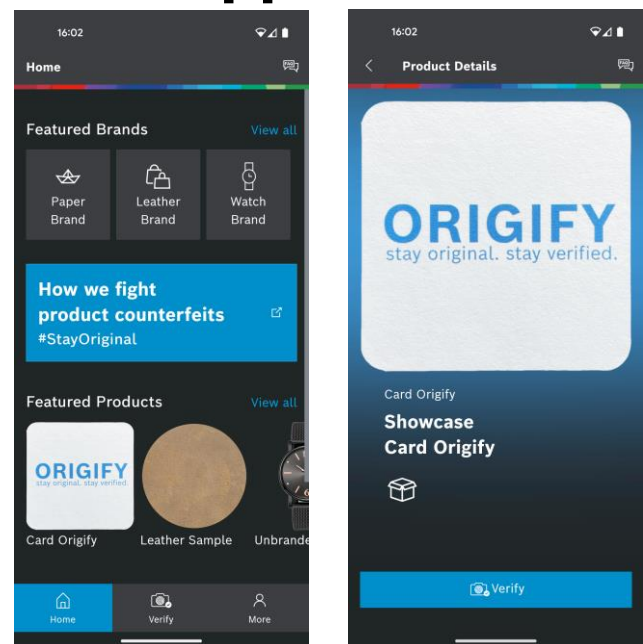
16:02

Home

Featured Brands View all

Paper Brand

Leather Brand

Watch Brand

How we fight product counterfeits
#StayOriginal

Featured Products View all

ORIGIFY
stay original. stay verified.

Card Origify

Leather Sample

Unbrande

Home

Verify

More

16:02

Product Details

ORIGIFY
stay original. stay verified.

Card Origify

Showcase Card Origify

Verify